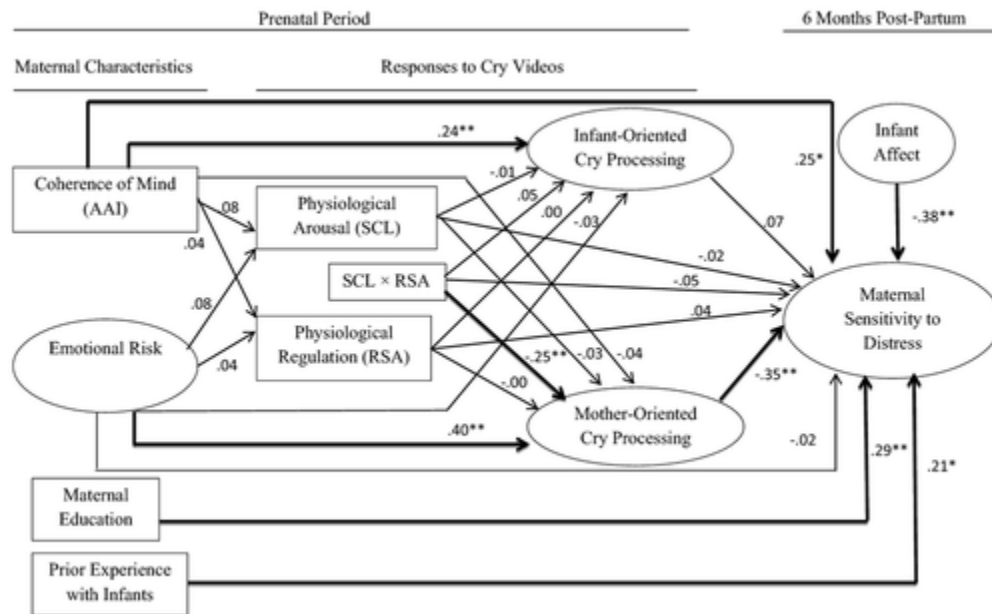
Prenatal Period

6 Months Post-Partum

Maternal Characteristics

Responses to Cry Videos

Infant-Oriented Cry Processing

Infant Affect

.24**

.25*

Coherence of Mind (AAI)

-.01

.05

.00

-.03

.08

.04

Physiological Arousal (SCL)

.07

-.38**

-.02

SCL × RSA

-.05

.08

Maternal Sensitivity to Distress

.04

Emotional Risk

.04

Physiological Regulation (RSA)

-.25**

-.03

-.04

-.00

-.35**

.40**

Mother-Oriented Cry Processing

-.02

Maternal Education

.29**

.21*

Prior Experience with Infants